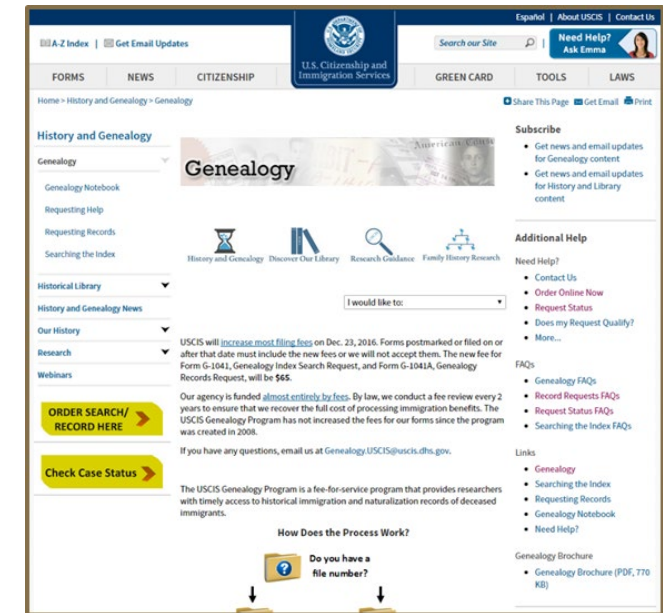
Español | About USCIS | Contact Us

A-Z Index | Get Email Updates

U.S. Citizenship and Immigration Services

Search our Site

Need Help? Ask Emma

FORMS NEWS CITIZENSHIP GREEN CARD TOOLS LAWS

Home > History and Genealogy > Genealogy

Share This Page Get Email Print

History and Genealogy

Genealogy

Genealogy Notebook

Requesting Help

Requesting Records

Searching the Index

Historical Library

History and Genealogy News

Our History

Research

Webinars

ORDER SEARCH/ RECORD HERE

Check Case Status

Genealogy

History and Genealogy Discover Our Library Research Guidance Family History Research

I would like to:

USCIS will increase most filing fees on Dec. 23, 2016. Forms postmarked or filed on or after that date must include the new fees or we will not accept them. The new fee for Form G-1041, Genealogy Index Search Request, and Form G-1041A, Genealogy Records Request, will be $65.

Our agency is funded almost entirely by fees. By law, we conduct a fee review every 2 years to ensure that we recover the full cost of processing immigration benefits. The USCIS Genealogy Program has not increased the fees for our forms since the program was created in 2008.

If you have any questions, email us at Genealogy.USCIS@uscis.dhs.gov.

The USCIS Genealogy Program is a fee-for-service program that provides researchers with timely access to historical immigration and naturalization records of deceased immigrants.

How Does the Process Work?

Do you have a file number?

Subscribe

Get news and email updates for Genealogy content

Get news and email updates for History and Library content

Additional Help

Need Help?

Contact Us

Order Online Now

Request Status

Does my Request Qualify?

More...

FAQs

Genealogy FAQs

Record Requests FAQs

Request Status FAQs

Searching the Index FAQs

Links

Genealogy

Searching the Index

Requesting Records

Genealogy Notebook

Need Help?

Genealogy Brochure

Genealogy Brochure (PDF, 770 KB)